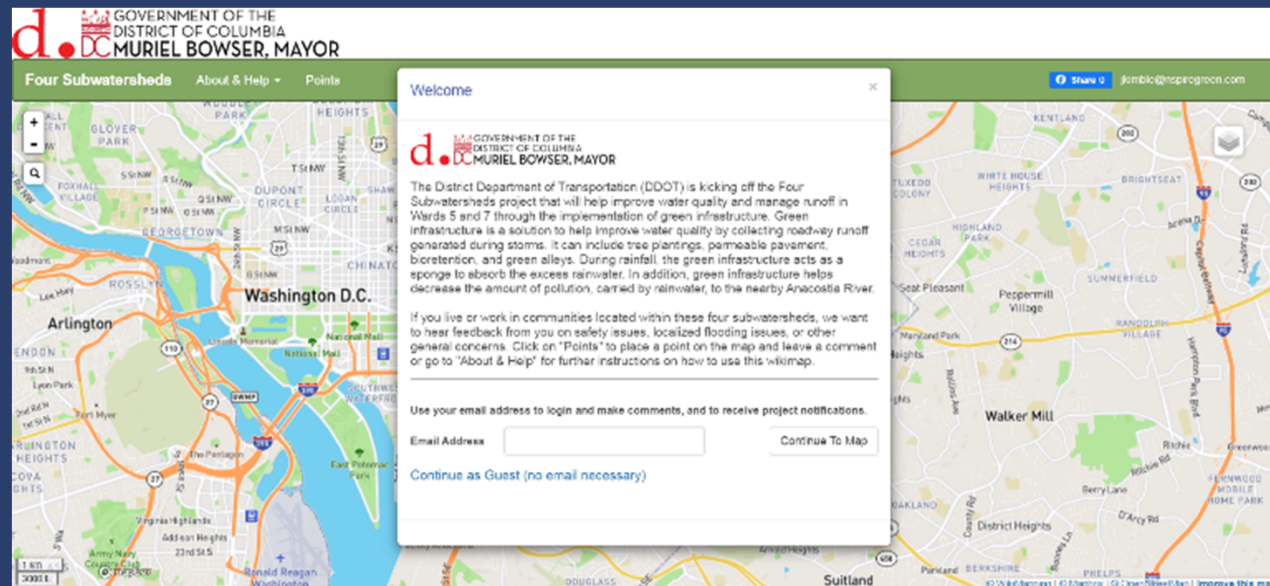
d. DC GOVERNMENT OF THE DISTRICT OF COLUMBIA MURIEL BOWSER, MAYOR

Four Subwatersheds About & Help ▾ Points

Share 0 jlombic@inspiregreen.com

+
-

Welcome ×

d. DC GOVERNMENT OF THE DISTRICT OF COLUMBIA MURIEL BOWSER, MAYOR

The District Department of Transportation (DDOT) is kicking off the Four Subwatersheds project that will help improve water quality and manage runoff in Wards 5 and 7 through the implementation of green infrastructure. Green infrastructure is a solution to help improve water quality by collecting roadway runoff generated during storms. It can include tree plantings, permeable pavement, bioretention, and green alleys. During rainfall, the green infrastructure acts as a sponge to absorb the excess rainwater. In addition, green infrastructure helps decrease the amount of pollution, carried by rainwater, to the nearby Anacostia River.

If you live or work in communities located within these four subwatersheds, we want to hear feedback from you on safety issues, localized flooding issues, or other general concerns. Click on "Points" to place a point on the map and leave a comment or go to "About & Help" for further instructions on how to use this wikimap.

Use your email address to login and make comments, and to receive project notifications.

Email Address

Continue To Map

Continue as Guest (no email necessary)

GLOVER PARK
GEORGETOWN
DUPONT CIRCLE
LOGAN CIRCLE
CHINATOWN
ROSSLYN
Washington D.C.
Arlington
National Mall
Lincoln Memorial
Fort Myer
The Pentagon
East Potomac Park
Army Navy Country Club
Ronald Reagan Washington
KENTLAND
WHITE HOUSE HEIGHTS
BRIGHTSEAT
HIGHLAND PARK
TUXEDO COLONY
SUMMERFIELD
Seat Pleasant
Peppermill Village
RANDOLPH VILLAGE
Walker Mill
District Heights
Berry Lane
Ritchie
FERNWOOD MOBILE HOME PARK
Suitland
OAKLAND
BERKSHIRE
DOUGLASS
PHELPS
Lyon Park
Lee Hwy
Virginia Highlands
Aurora Highlands
23rd St S
Greenwood
1 km
3000 ft